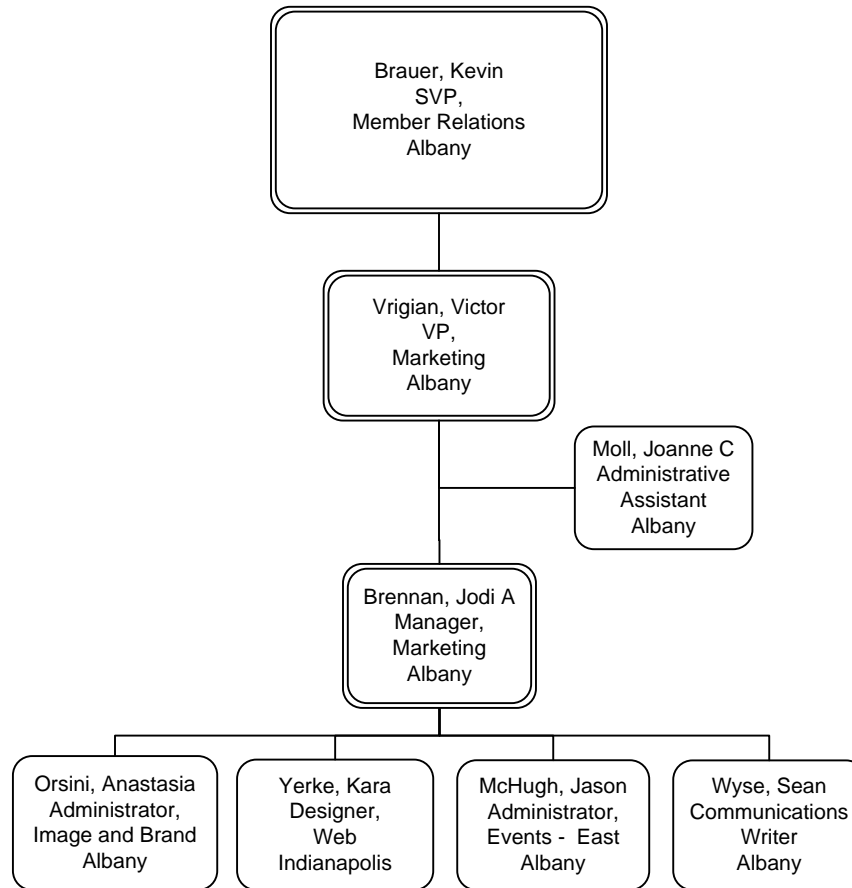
Brauer, Kevin
SVP,
Member Relations
Albany

Vrigian, Victor
VP,
Marketing
Albany

Moll, Joanne C
Administrative
Assistant
Albany

Brennan, Jodi A
Manager,
Marketing
Albany

Orsini, Anastasia
Administrator,
Image and Brand
Albany

Yerke, Kara
Designer,
Web
Indianapolis

McHugh, Jason
Administrator,
Events - East
Albany

Wyse, Sean
Communications
Writer
Albany